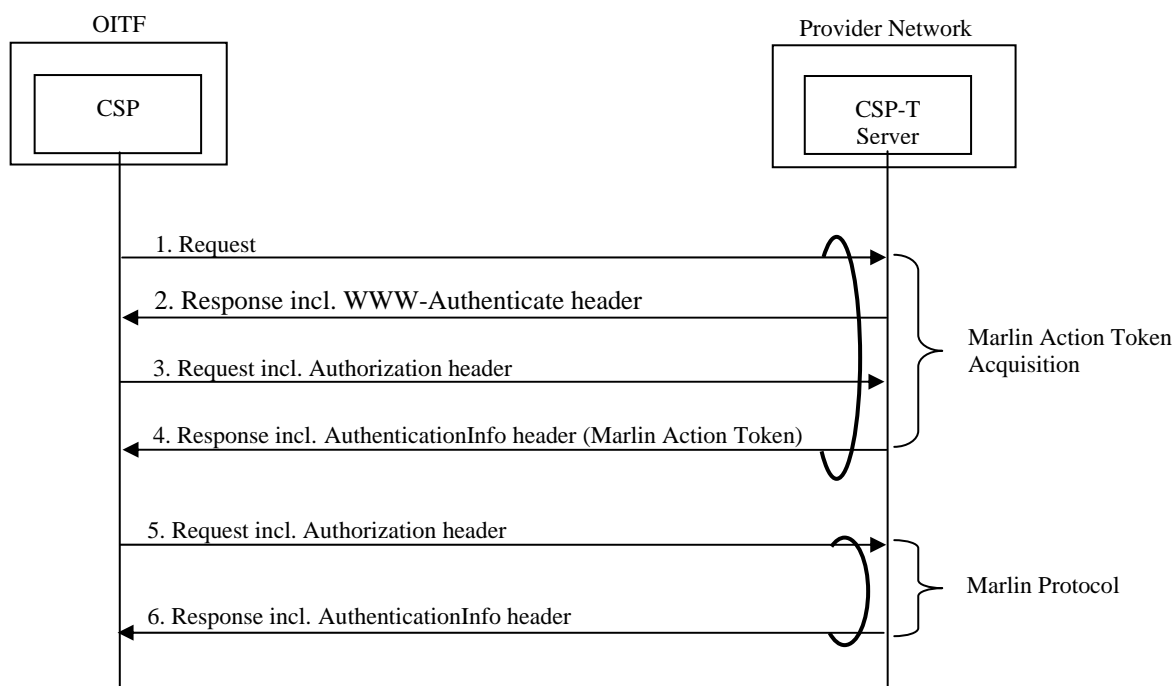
OITF

CSP

Provider Network

CSP-T Server

1. Request

2. Response incl. WWW-Authenticate header

3. Request incl. Authorization header

4. Response incl. AuthenticationInfo header (Marlin Action Token)

Marlin Action Token Acquisition

5. Request incl. Authorization header

6. Response incl. AuthenticationInfo header

Marlin Protocol